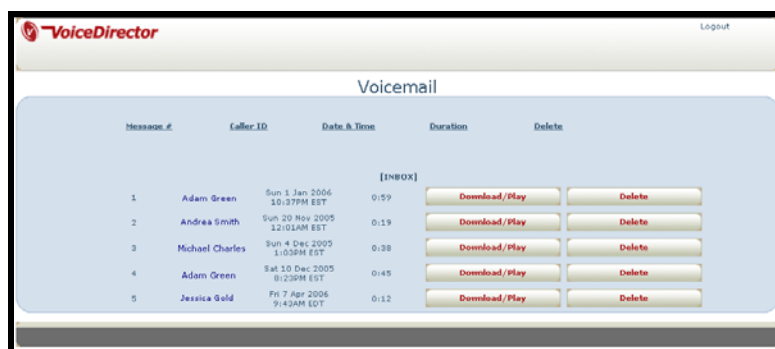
VoiceDirector

Logout

Voicemail

| Message # | Caller ID | Date & Time | Duration | Delete | |
|---|---|---|---|---|---|
| | | | [INBOX] | | |
| 1 | Adam Green | Sun 1 Jan 2006 10:37PM EST | 0:59 | Download/Play | Delete |
| 2 | Andrea Smith | Sun 20 Nov 2005 12:01AM EST | 0:19 | Download/Play | Delete |
| 3 | Michael Charles | Sun 4 Dec 2005 1:03PM EST | 0:38 | Download/Play | Delete |
| 4 | Adam Green | Sat 10 Dec 2005 8:23PM EST | 0:45 | Download/Play | Delete |
| 5 | Jessica Gold | Fri 7 Apr 2006 9:43AM EDT | 0:12 | Download/Play | Delete |